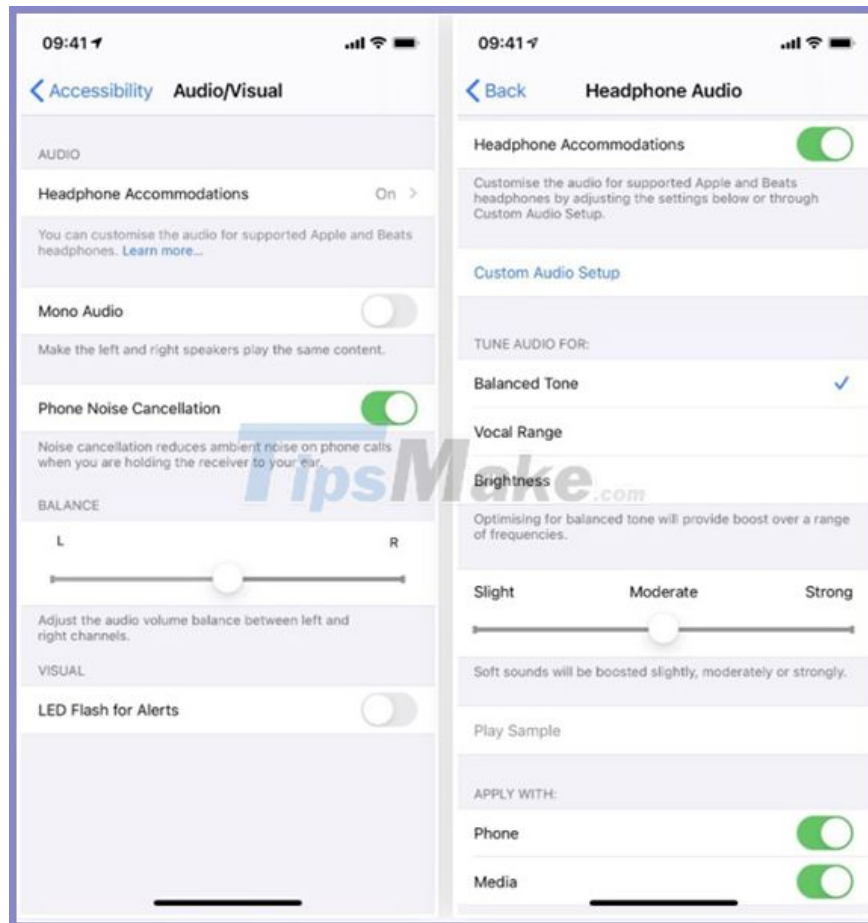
09:41

Accessibility Audio/Visual

AUDIO

Headphone Accommodations On

You can customise the audio for supported Apple and Beats headphones. Learn more...

Mono Audio

Make the left and right speakers play the same content.

Phone Noise Cancellation

Noise cancellation reduces ambient noise on phone calls when you are holding the receiver to your ear.

BALANCE

L R

Adjust the audio volume balance between left and right channels.

VISUAL

LED Flash for Alerts

09:41

Back Headphone Audio

Headphone Accommodations

Customise the audio for supported Apple and Beats headphones by adjusting the settings below or through Custom Audio Setup.

Custom Audio Setup

TUNE AUDIO FOR:

Balanced Tone

Vocal Range

Brightness

Optimising for balanced tone will provide boost over a range of frequencies.

Slight Moderate Strong

Soft sounds will be boosted slightly, moderately or strongly.

Play Sample

APPLY WITH:

Phone

Media

TipsMake.com